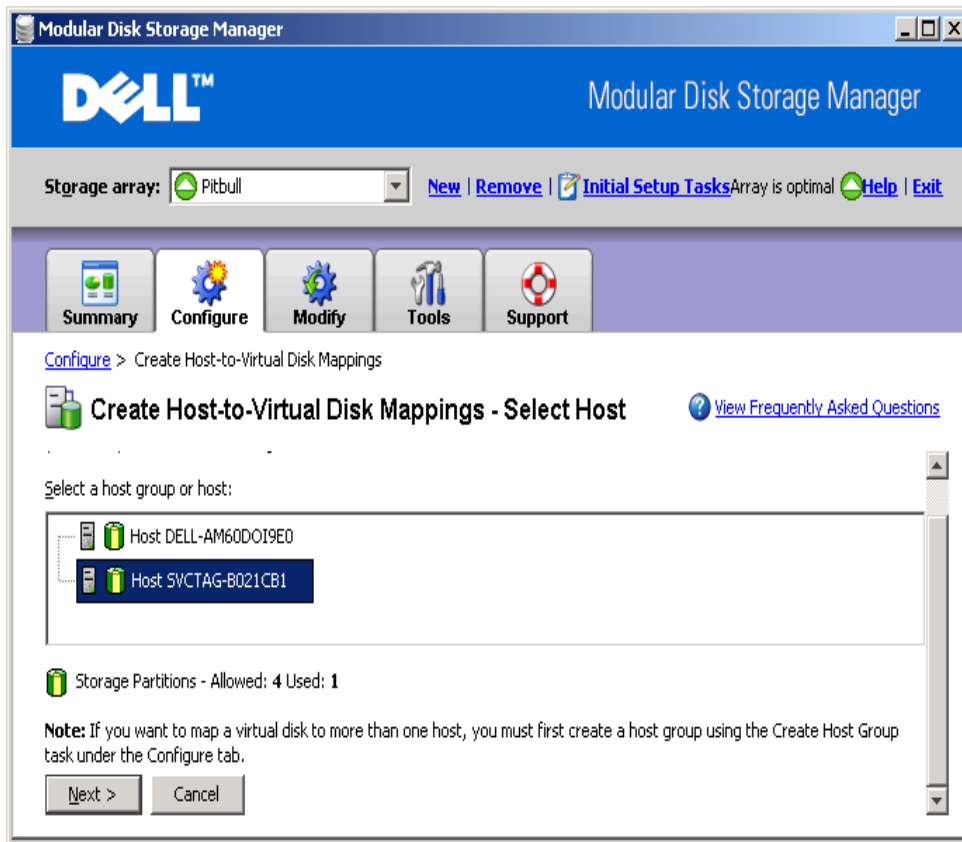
Modular Disk Storage Manager

DELL™

Modular Disk Storage Manager

Storage array: Pitbull

New | Remove | Initial Setup TasksArray is optimal Help | Exit

Summary Configure Modify Tools Support

Configure > Create Host-to-Virtual Disk Mappings

Create Host-to-Virtual Disk Mappings - Select Host

View Frequently Asked Questions

Select a host group or host:

Host DELL-AM60DOI9E0

Host SVCTAG-B021CB1

Storage Partitions - Allowed: 4 Used: 1

Note: If you want to map a virtual disk to more than one host, you must first create a host group using the Create Host Group task under the Configure tab.

Next > Cancel